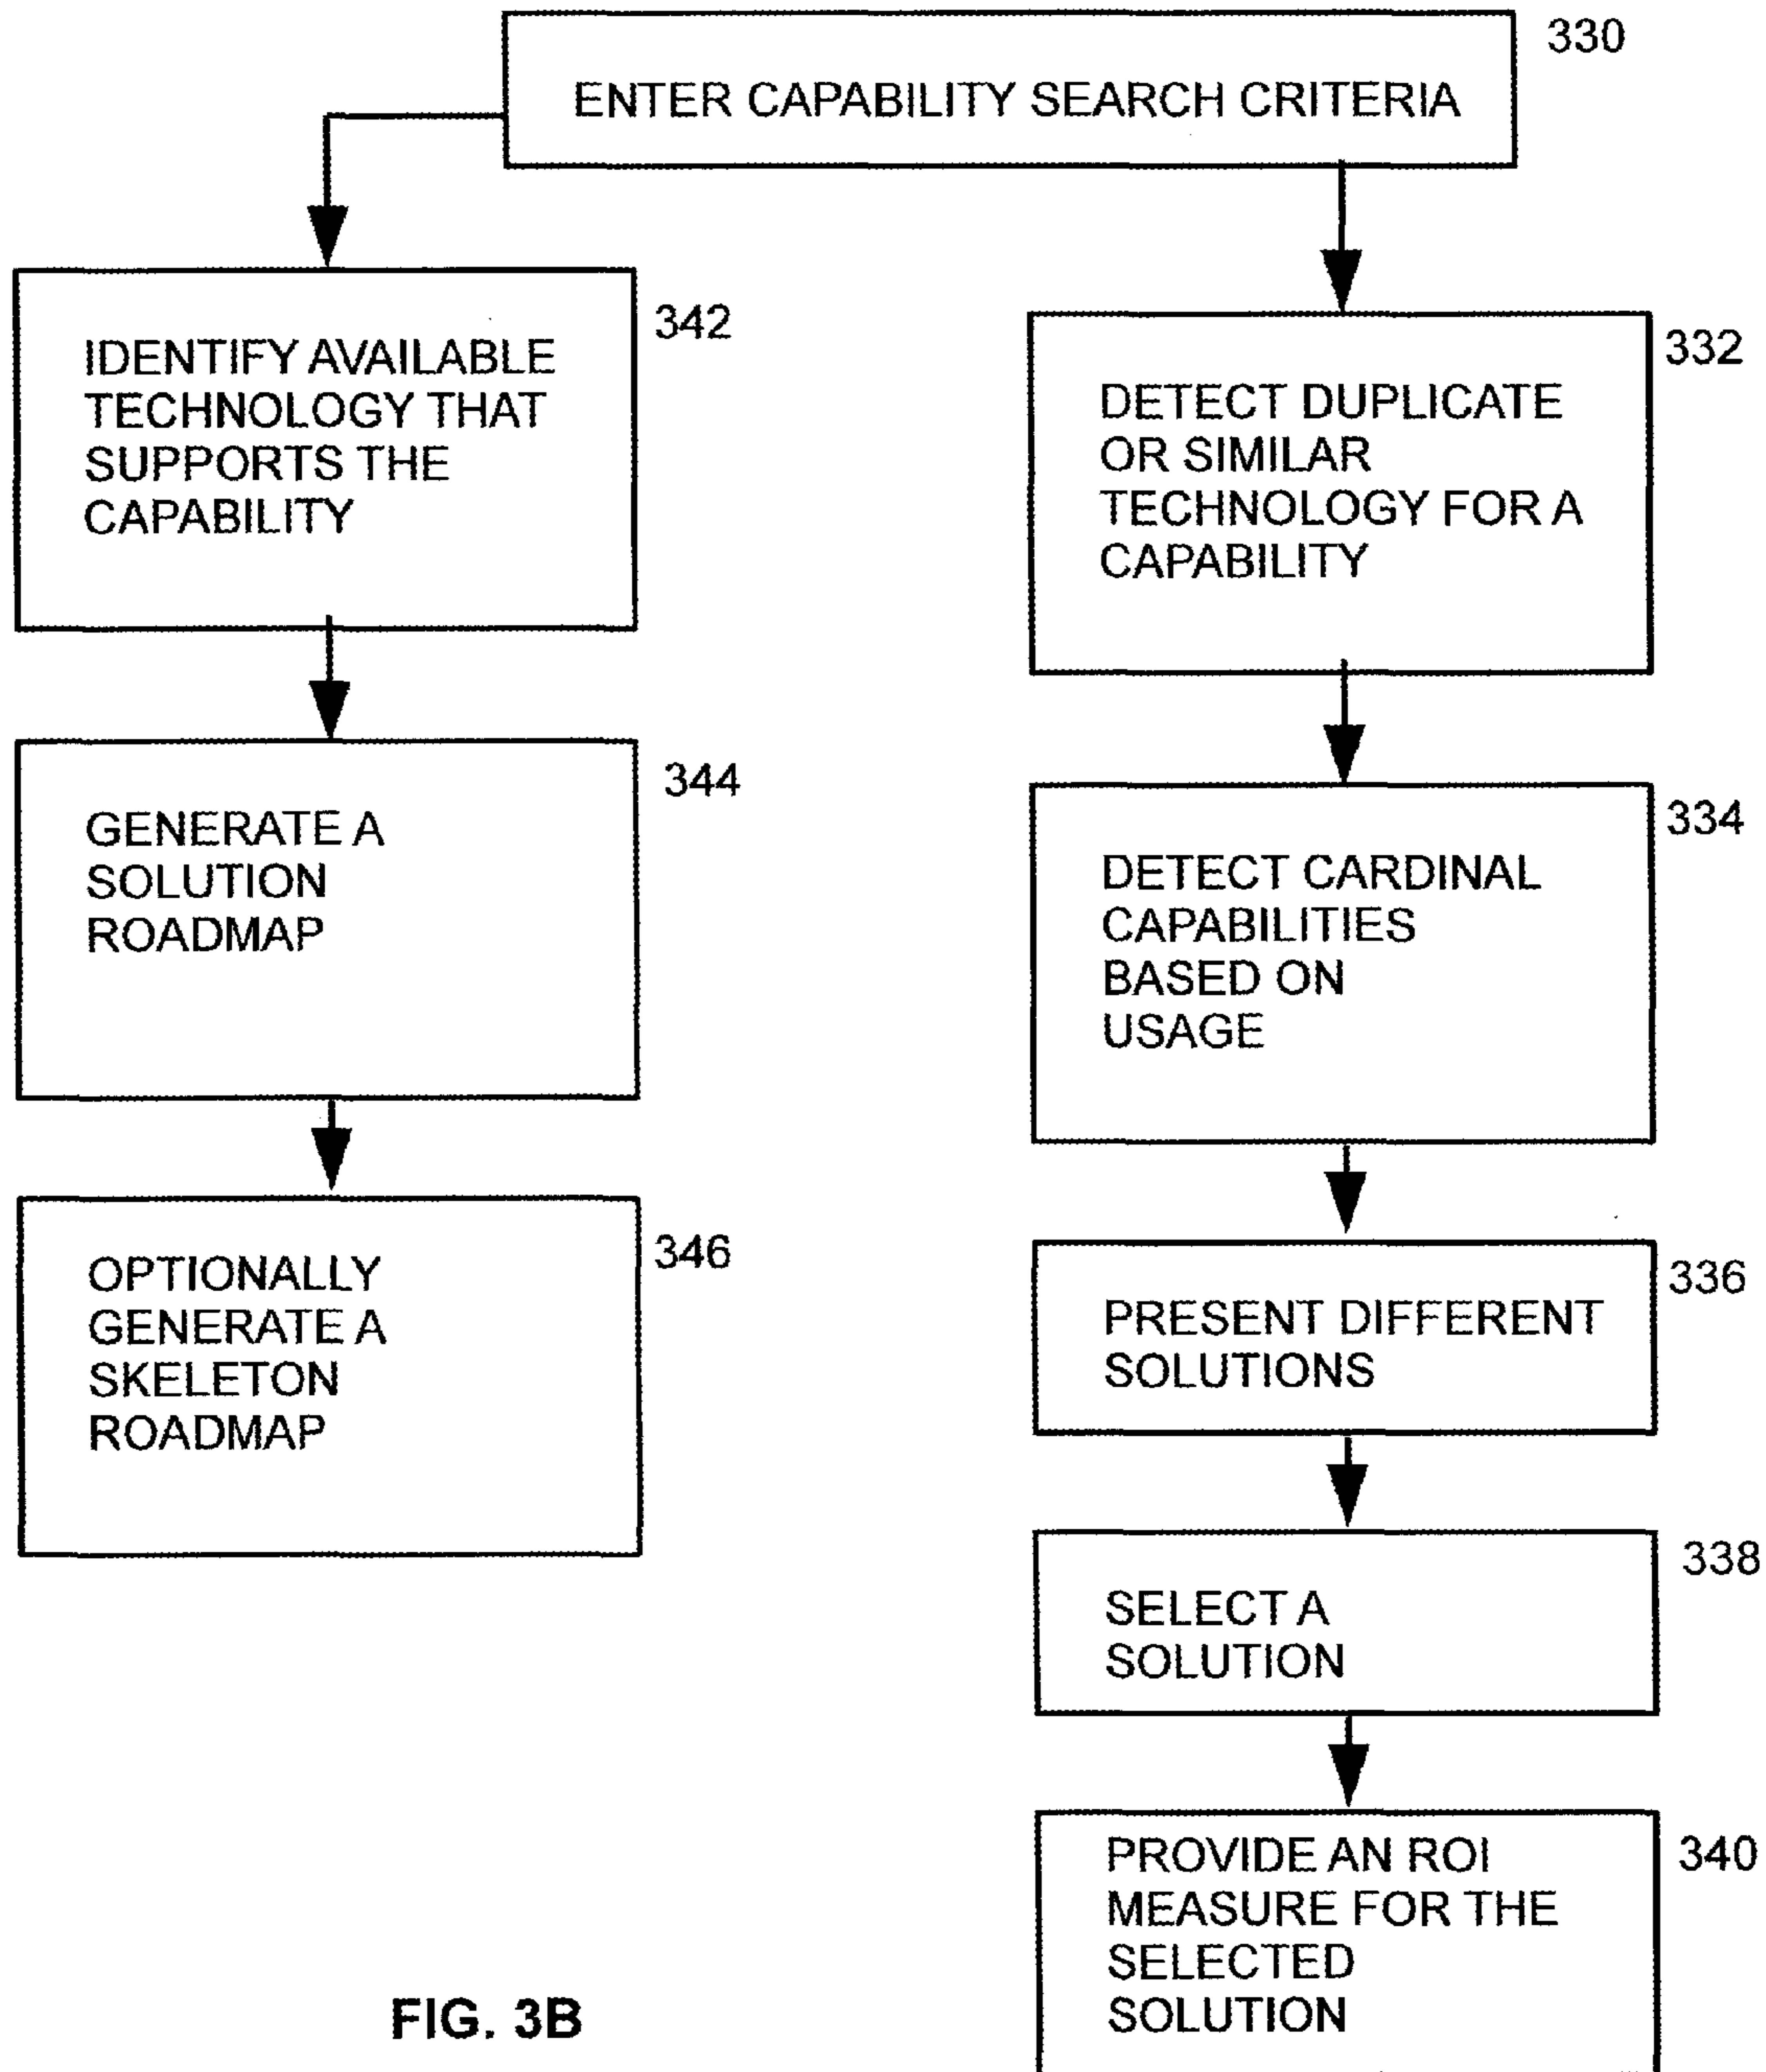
ENTER CAPABILITY SEARCH CRITERIA

330

IDENTIFY AVAILABLE TECHNOLOGY THAT SUPPORTS THE CAPABILITY

342

GENERATE A SOLUTION ROADMAP

344

OPTIONALLY GENERATE A SKELETON ROADMAP

346

DETECT DUPLICATE OR SIMILAR TECHNOLOGY FOR A CAPABILITY

332

DETECT CARDINAL CAPABILITIES BASED ON USAGE

334

PRESENT DIFFERENT SOLUTIONS

336

SELECT A SOLUTION

338

PROVIDE AN ROI MEASURE FOR THE SELECTED SOLUTION

340

FIG. 3B